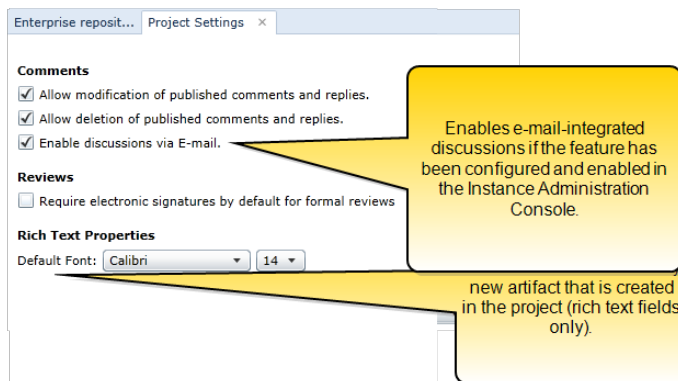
Enterprise reposit... Project Settings ×

Comments

Allow modification of published comments and replies.

Allow deletion of published comments and replies.

Enable discussions via E-mail.

Reviews

Require electronic signatures by default for formal reviews

Rich Text Properties

Default Font: Calibri 14

Enables e-mail-integrated discussions if the feature has been configured and enabled in the Instance Administration Console.

new artifact that is created in the project (rich text fields only).